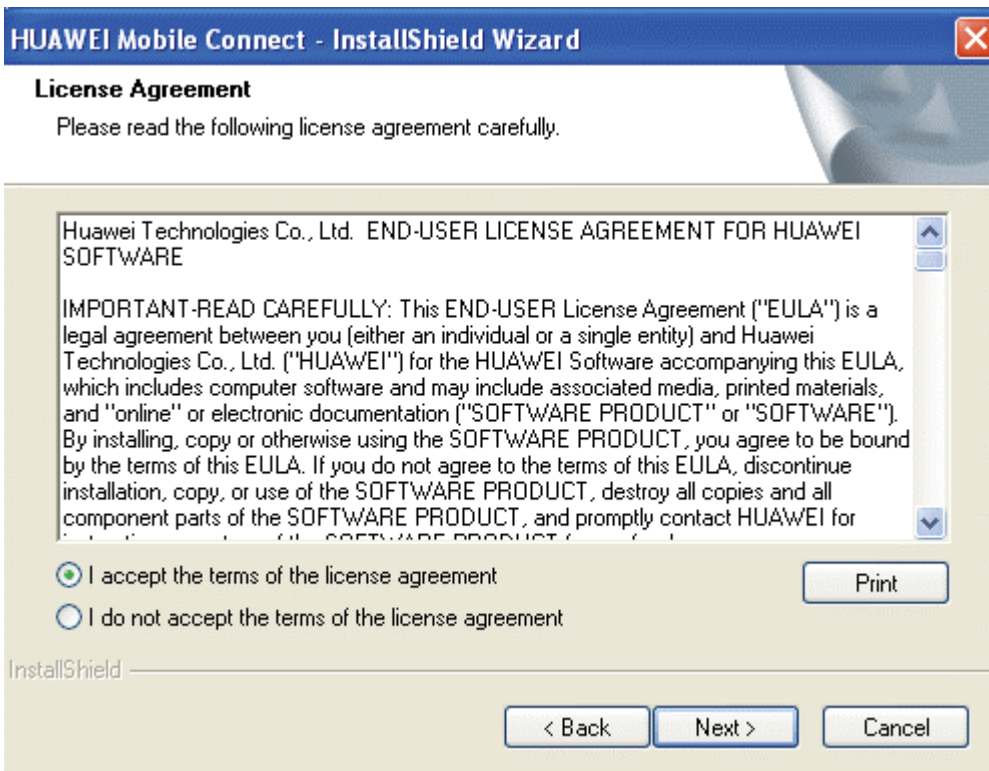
HUAWEI Mobile Connect - InstallShield Wizard

License Agreement

Please read the following license agreement carefully.

Huawei Technologies Co., Ltd. END-USER LICENSE AGREEMENT FOR HUAWEI SOFTWARE

IMPORTANT-READ CAREFULLY: This END-USER License Agreement ("EULA") is a legal agreement between you (either an individual or a single entity) and Huawei Technologies Co., Ltd. ("HUAWEI") for the HUAWEI Software accompanying this EULA, which includes computer software and may include associated media, printed materials, and "online" or electronic documentation ("SOFTWARE PRODUCT" or "SOFTWARE"). By installing, copy or otherwise using the SOFTWARE PRODUCT, you agree to be bound by the terms of this EULA. If you do not agree to the terms of this EULA, discontinue installation, copy, or use of the SOFTWARE PRODUCT, destroy all copies and all component parts of the SOFTWARE PRODUCT, and promptly contact HUAWEI for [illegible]

I accept the terms of the license agreement

I do not accept the terms of the license agreement

Print

InstallShield

< Back

Next >

Cancel